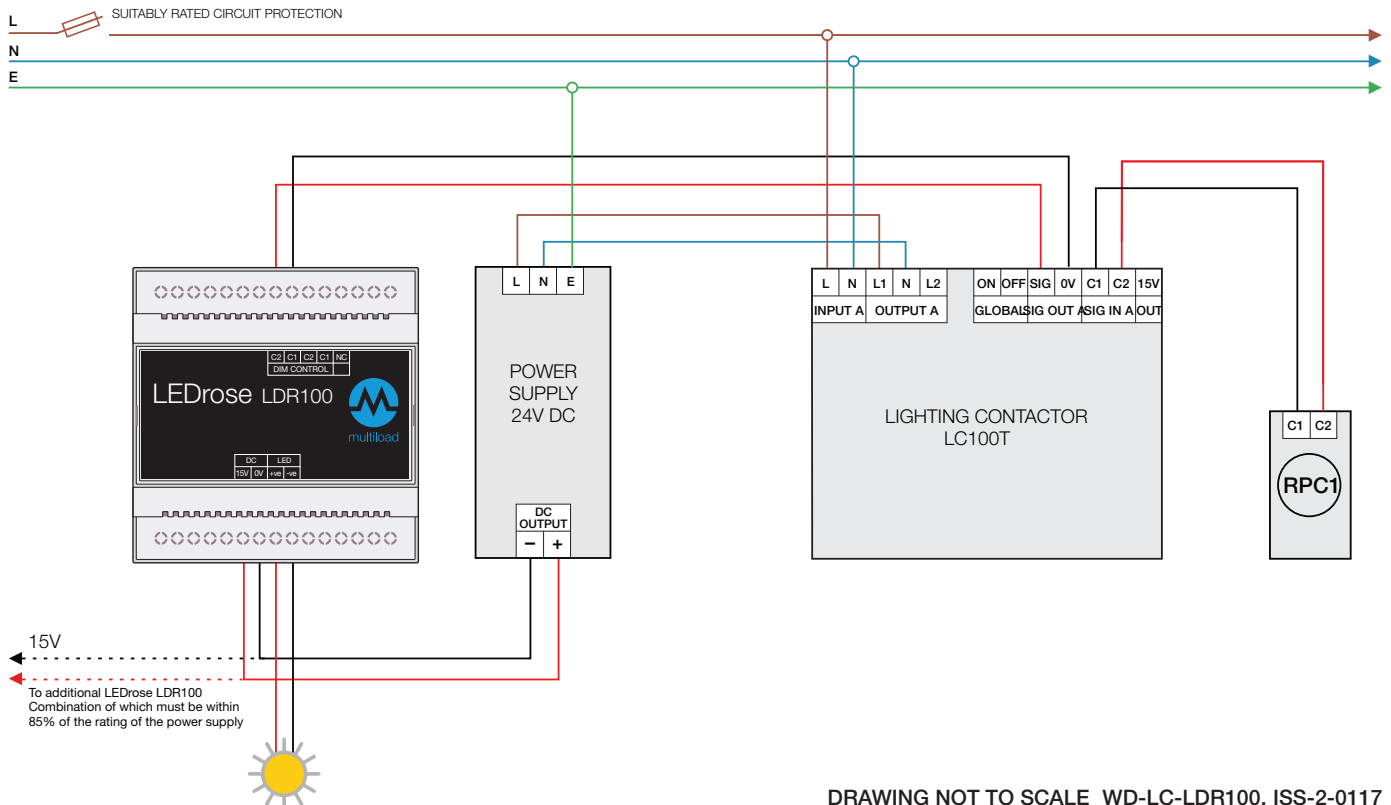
L
SUITABLY RATED CIRCUIT PROTECTION
N
E

C2 C1 C2 C1 NC
DIM CONTROL
LEDrose LDR100
multiload
DC LED
15V 0V +ve -ve

L N E
POWER SUPPLY 24V DC
DC OUTPUT
− +

L N L1 N L2
INPUT A OUTPUT A
ON OFF SIG 0V C1 C2 15V
GLOBAL SIG OUT A SIG IN A OUT
LIGHTING CONTACTOR LC100T

C1 C2
RPC1

15V
To additional LEDrose LDR100 Combination of which must be within 85% of the rating of the power supply

DRAWING NOT TO SCALE WD-LC-LDR100, ISS-2-0117